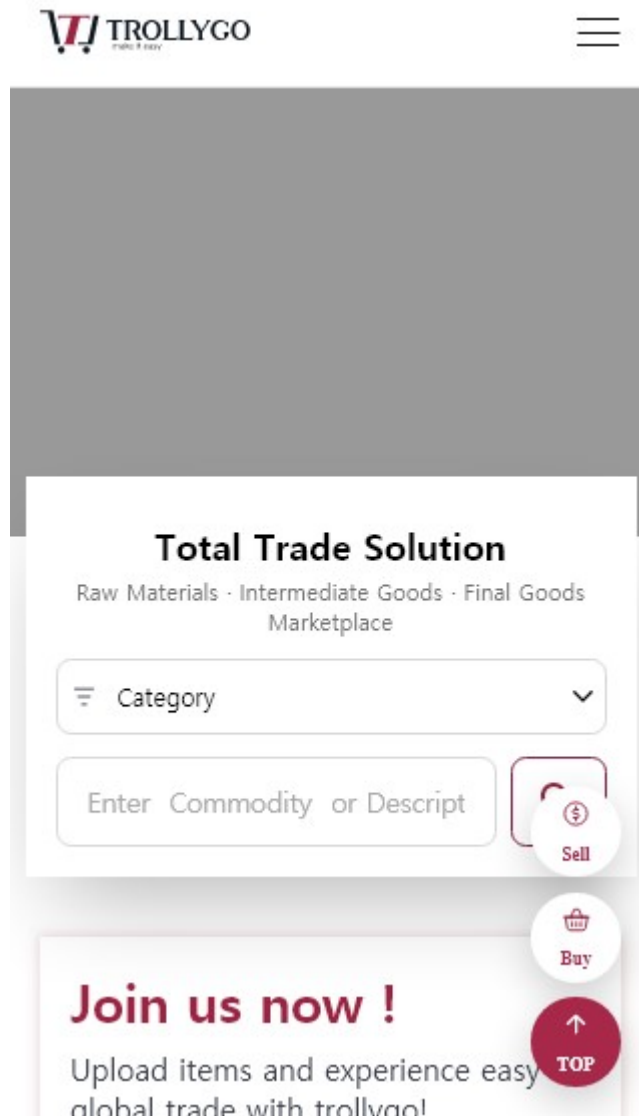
TROLLYGO
make it easy

Total Trade Solution
Raw Materials · Intermediate Goods · Final Goods Marketplace

Category

Enter Commodity or Descript

Sell

Buy

Join us now !
Upload items and experience easy global trade with trollygo!

TOP